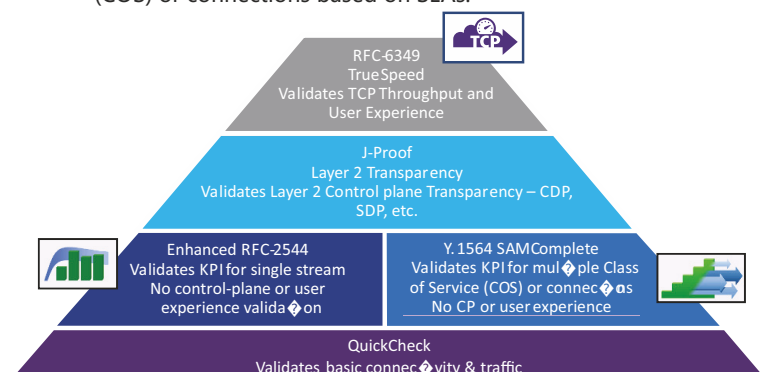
(COS) or connections based on SLAs.

TCP

RFC-6349
TrueSpeed
Validates TCP Throughput and User Experience

J-Proof
Layer 2 Transparency
Validates Layer 2 Control plane Transparency – CDP, SDP, etc.

Enhanced RFC-2544
Validates KPI for single stream
No control-plane or user experience valida�on

Y.1564 SAMComplete
Validates KPI for mul�ple Class of Service (COS) or connec�ons
No CP or user experience

QuickCheck
Validates basic connec�vity & traffic